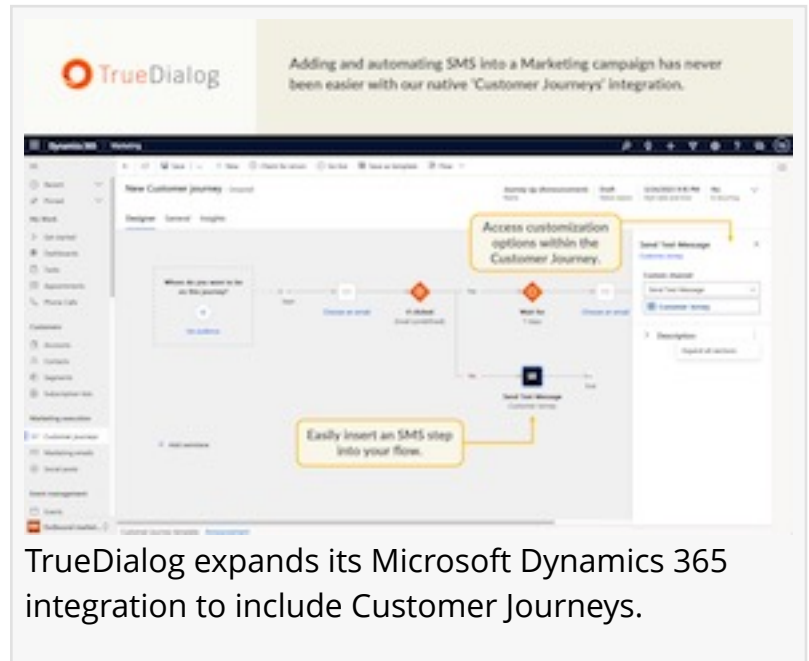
TrueDialog

Adding and automating SMS into a Marketing campaign has never been easier with our native 'Customer Journeys' integration.

Dynamics 365 Marketing

New Customer Journey

Designer General Insights

Access customization options within the Customer Journey.

Send Text Message

Easily insert an SMS step into your flow.

Send Text Message

TrueDialog expands its Microsoft Dynamics 365 integration to include Customer Journeys.